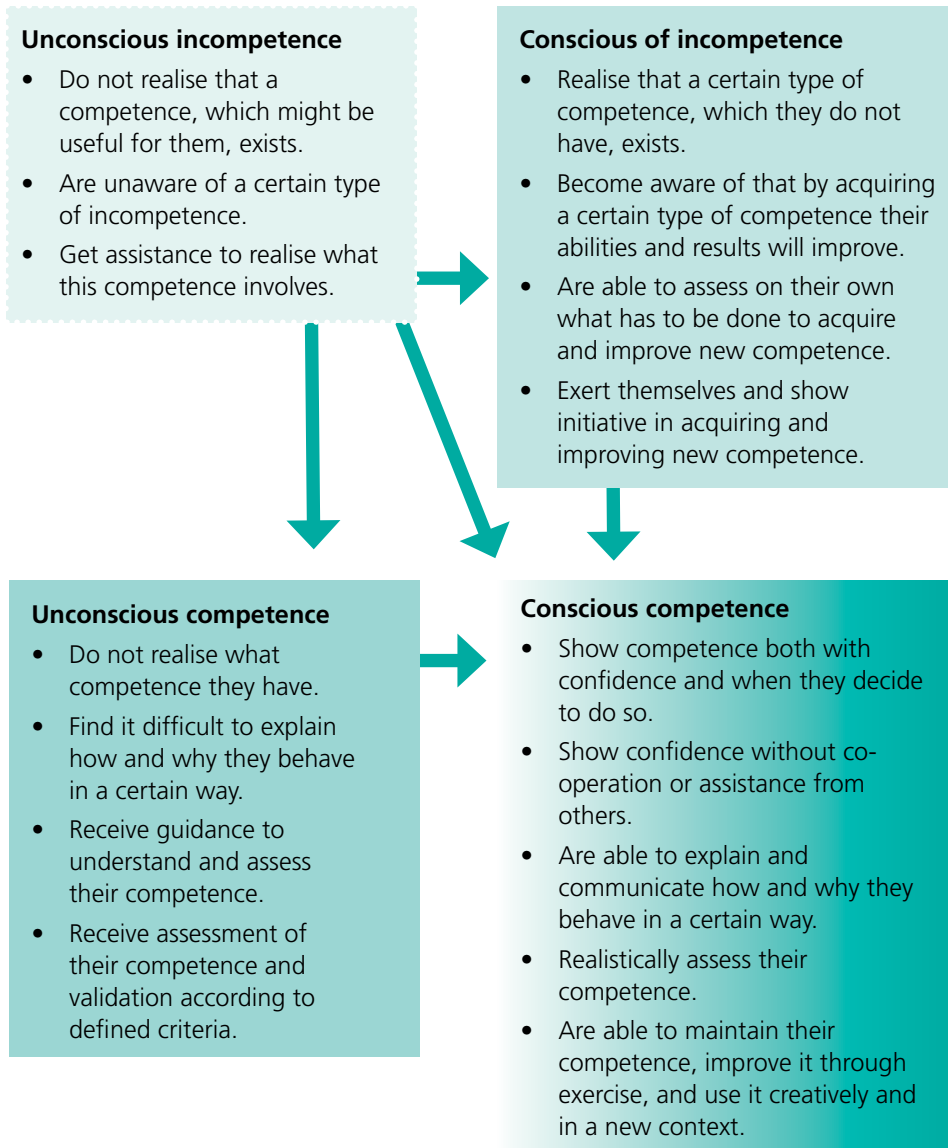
**Unconscious incompetence**

- Do not realise that a competence, which might be useful for them, exists.
- Are unaware of a certain type of incompetence.
- Get assistance to realise what this competence involves.

**Conscious of incompetence**

- Realise that a certain type of competence, which they do not have, exists.
- Become aware of that by acquiring a certain type of competence their abilities and results will improve.
- Are able to assess on their own what has to be done to acquire and improve new competence.
- Exert themselves and show initiative in acquiring and improving new competence.

**Unconscious competence**

- Do not realise what competence they have.
- Find it difficult to explain how and why they behave in a certain way.
- Receive guidance to understand and assess their competence.
- Receive assessment of their competence and validation according to defined criteria.

**Conscious competence**

- Show competence both with confidence and when they decide to do so.
- Show confidence without co-operation or assistance from others.
- Are able to explain and communicate how and why they behave in a certain way.
- Realistically assess their competence.
- Are able to maintain their competence, improve it through exercise, and use it creatively and in a new context.